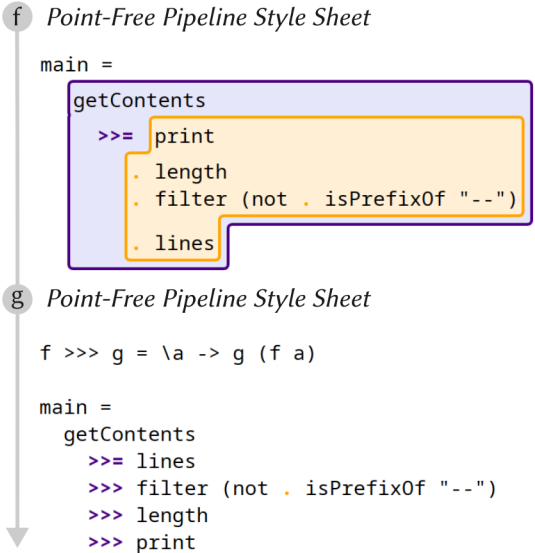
f Point-Free Pipeline Style Sheet

main =
getContents
>>= print
. length
. filter (not . isPrefixOf "--")
. lines

g Point-Free Pipeline Style Sheet

f >>> g = \a -> g (f a)

main =
getContents
>>= lines
>>> filter (not . isPrefixOf "--")
>>> length
>>> print